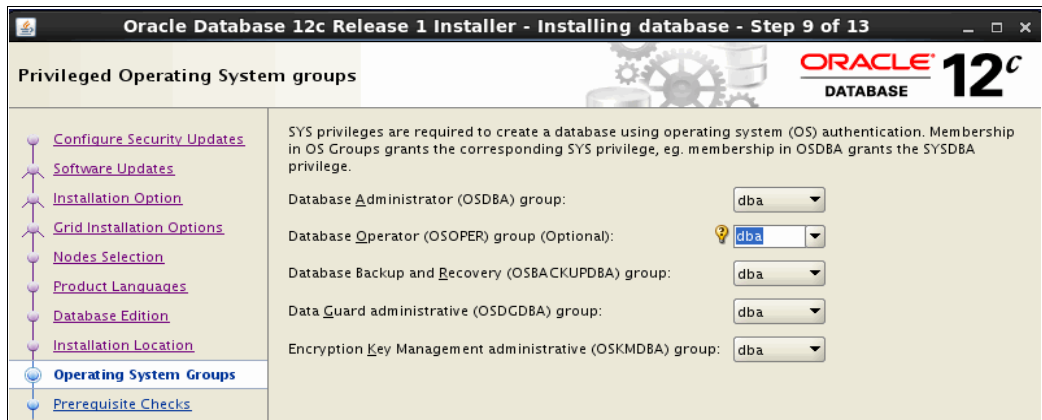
Oracle Database 12c Release 1 Installer - Installing database - Step 9 of 13

Privileged Operating System groups

ORACLE DATABASE 12$^c$

Configure Security Updates
Software Updates
Installation Option
Grid Installation Options
Nodes Selection
Product Languages
Database Edition
Installation Location
Operating System Groups
Prerequisite Checks

SYS privileges are required to create a database using operating system (OS) authentication. Membership in OS Groups grants the corresponding SYS privilege, eg. membership in OSDBA grants the SYSDBA privilege.

Database Administrator (OSDBA) group: dba

Database Operator (OSOPER) group (Optional): dba

Database Backup and Recovery (OSBACKUPDBA) group: dba

Data Guard administrative (OSDGDBA) group: dba

Encryption Key Management administrative (OSKMDBA) group: dba